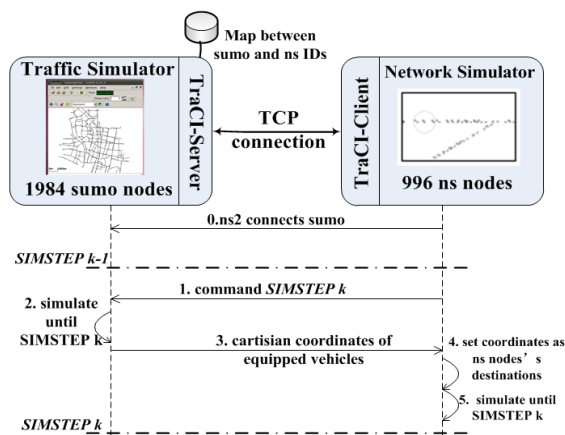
Map between sumo and ns IDs

Traffic Simulator

TraCI-Server

1984 sumo nodes

TCP connection

Network Simulator

TraCI-Client

996 ns nodes

0.ns2 connects sumo

SIMSTEP k-1

1. command SIMSTEP k

2. simulate until SIMSTEP k

3. cartisian coordinates of equipped vehicles

4. set coordinates as ns nodes’s destinations

5. simulate until SIMSTEP k

SIMSTEP k